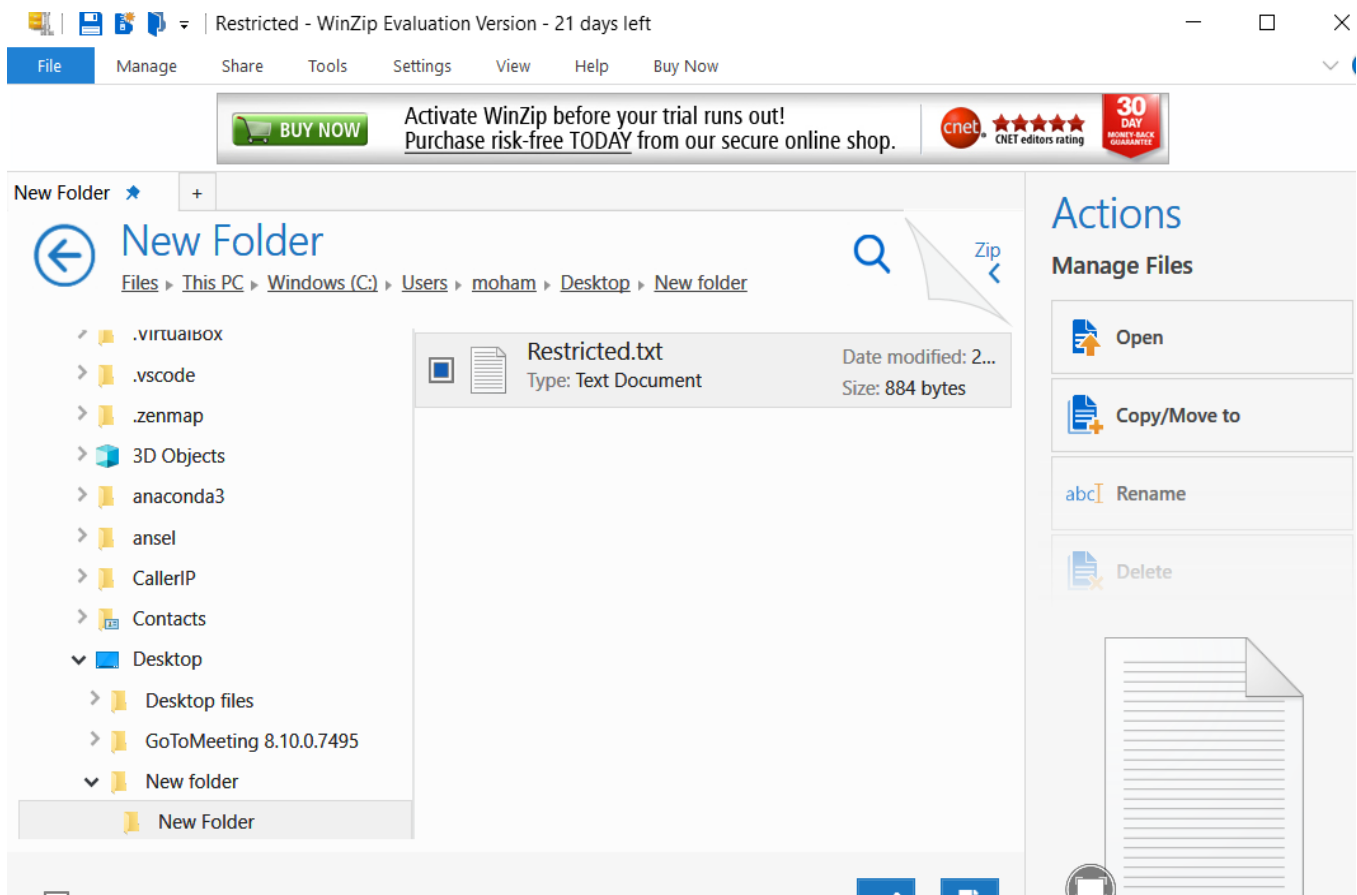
Restricted - WinZip Evaluation Version - 21 days left

File
Manage
Share
Tools
Settings
View
Help
Buy Now

BUY NOW
Activate WinZip before your trial runs out!
Purchase risk-free TODAY from our secure online shop.
cnet CNET editors rating
30 DAY MONEY-BACK GUARANTEE

New Folder
+

New Folder
Files ▸ This PC ▸ Windows (C:) ▸ Users ▸ moham ▸ Desktop ▸ New folder

Zip

.VirtualBox
.vscode
.zenmap
3D Objects
anaconda3
ansel
CallerIP
Contacts
Desktop
Desktop files
GoToMeeting 8.10.0.7495
New folder
New Folder

Restricted.txt
Type: Text Document
Date modified: 2...
Size: 884 bytes

Actions
Manage Files
Open
Copy/Move to
abc Rename
Delete